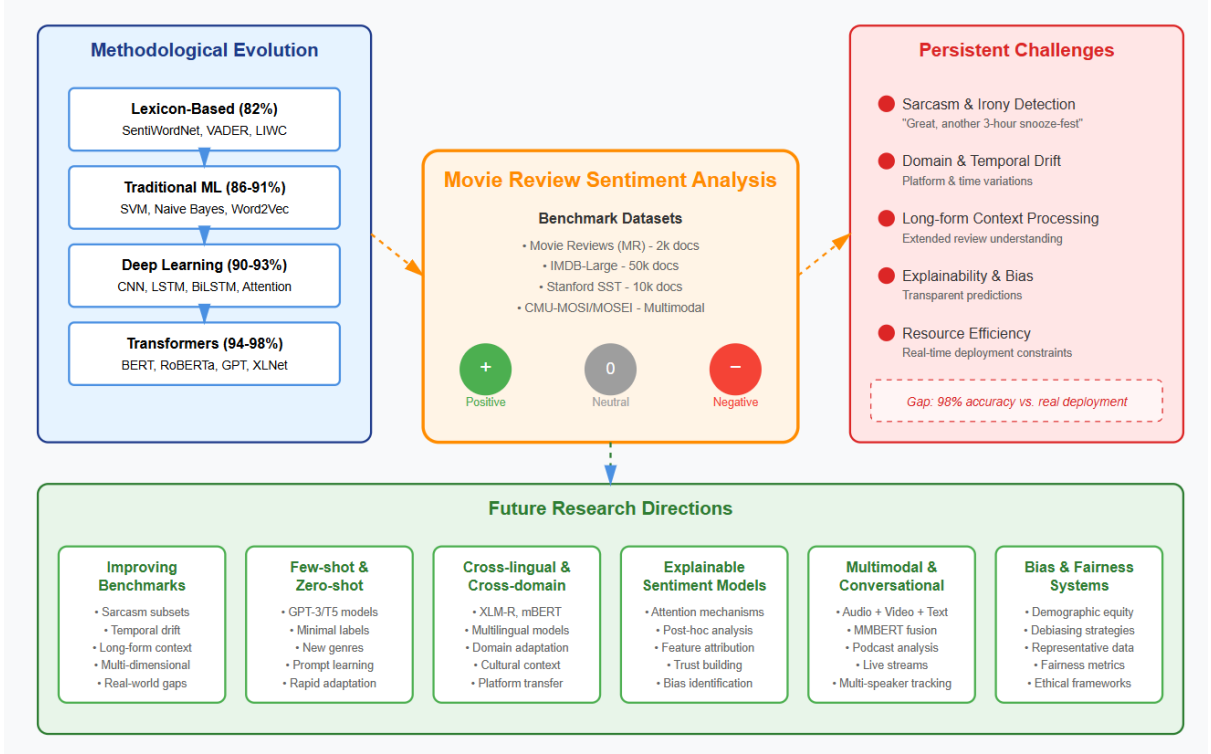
Methodological Evolution

Lexicon-Based (82%)
SentiWordNet, VADER, LIWC

Traditional ML (86-91%)
SVM, Naive Bayes, Word2Vec

Deep Learning (90-93%)
CNN, LSTM, BiLSTM, Attention

Transformers (94-98%)
BERT, RoBERTa, GPT, XLNet

Movie Review Sentiment Analysis

Benchmark Datasets
• Movie Reviews (MR) - 2k docs
• IMDB-Large - 50k docs
• Stanford SST - 10k docs
• CMU-MOSI/MOSEI - Multimodal

+
Positive
0
Neutral
−
Negative

Persistent Challenges

Sarcasm & Irony Detection
"Great, another 3-hour snooze-fest"

Domain & Temporal Drift
Platform & time variations

Long-form Context Processing
Extended review understanding

Explainability & Bias
Transparent predictions

Resource Efficiency
Real-time deployment constraints

Gap: 98% accuracy vs. real deployment

Future Research Directions

Improving Benchmarks
• Sarcasm subsets
• Temporal drift
• Long-form context
• Multi-dimensional
• Real-world gaps

Few-shot & Zero-shot
• GPT-3/T5 models
• Minimal labels
• New genres
• Prompt learning
• Rapid adaptation

Cross-lingual & Cross-domain
• XLM-R, mBERT
• Multilingual models
• Domain adaptation
• Cultural context
• Platform transfer

Explainable Sentiment Models
• Attention mechanisms
• Post-hoc analysis
• Feature attribution
• Trust building
• Bias identification

Multimodal & Conversational
• Audio + Video + Text
• MMBERT fusion
• Podcast analysis
• Live streams
• Multi-speaker tracking

Bias & Fairness Systems
• Demographic equity
• Debiasing strategies
• Representative data
• Fairness metrics
• Ethical frameworks